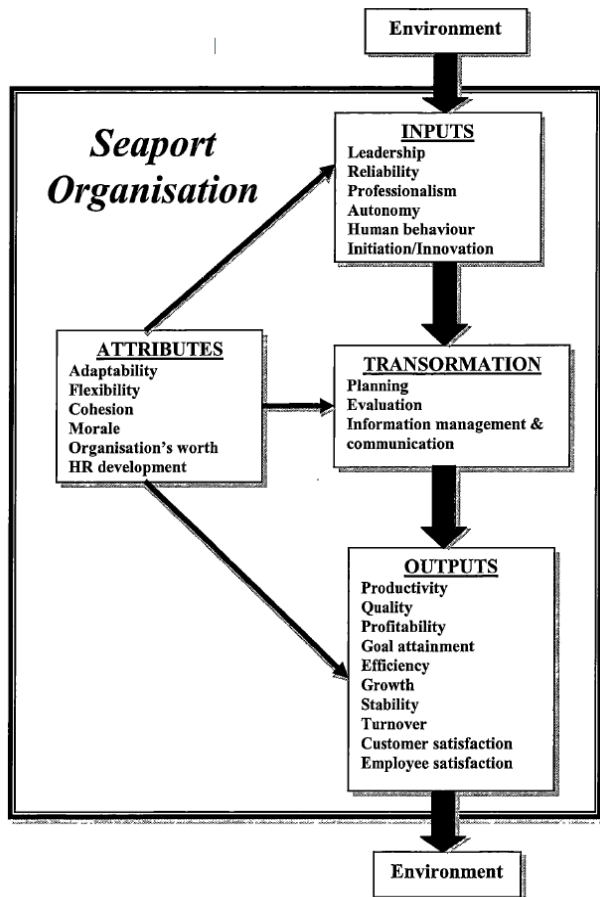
Environment

Seaport Organisation

INPUTS
Leadership
Reliability
Professionalism
Autonomy
Human behaviour
Initiation/Innovation

ATTRIBUTES
Adaptability
Flexibility
Cohesion
Morale
Organisation's worth
HR development

TRANSORMATION
Planning
Evaluation
Information management & communication

OUTPUTS
Productivity
Quality
Profitability
Goal attainment
Efficiency
Growth
Stability
Turnover
Customer satisfaction
Employee satisfaction

Environment